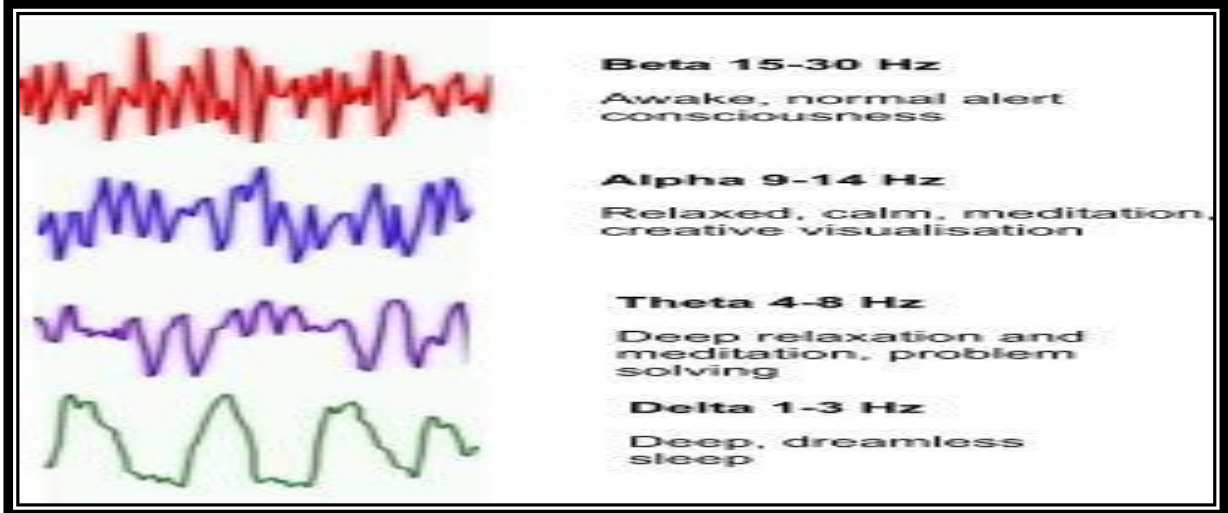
Beta 15-30 Hz

Awake, normal alert consciousness

Alpha 9-14 Hz

Relaxed, calm, meditation, creative visualisation

Theta 4-8 Hz

Deep relaxation and meditation, problem solving

Delta 1-3 Hz

Deep, dreamless sleep